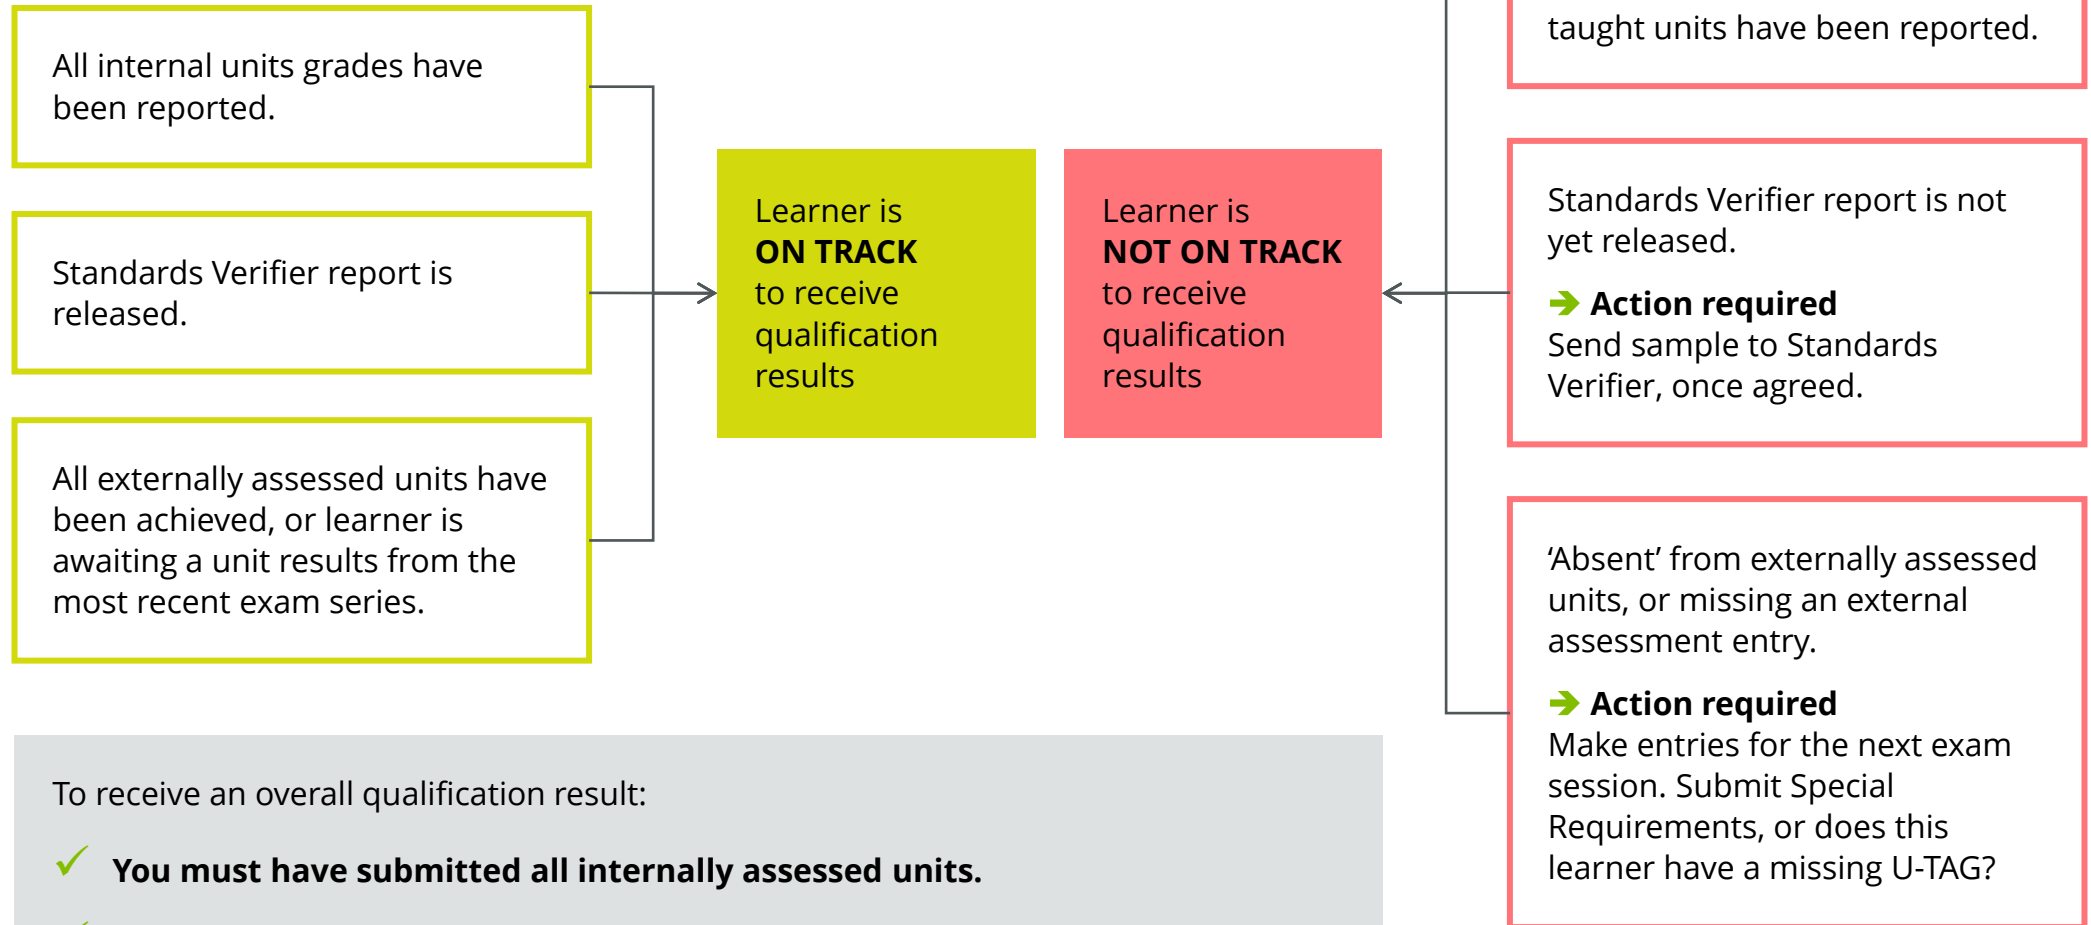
All internal units grades have been reported.

Standards Verifier report is released.

All externally assessed units have been achieved, or learner is awaiting a unit results from the most recent exam series.

Learner is **ON TRACK** to receive qualification results

Learner is **NOT ON TRACK** to receive qualification results

taught units have been reported.

Standards Verifier report is not yet released.

**Action required**
Send sample to Standards Verifier, once agreed.

'Absent' from externally assessed units, or missing an external assessment entry.

**Action required**
Make entries for the next exam session. Submit Special Requirements, or does this learner have a missing U-TAG?

To receive an overall qualification result:

**You must have submitted all internally assessed units.**